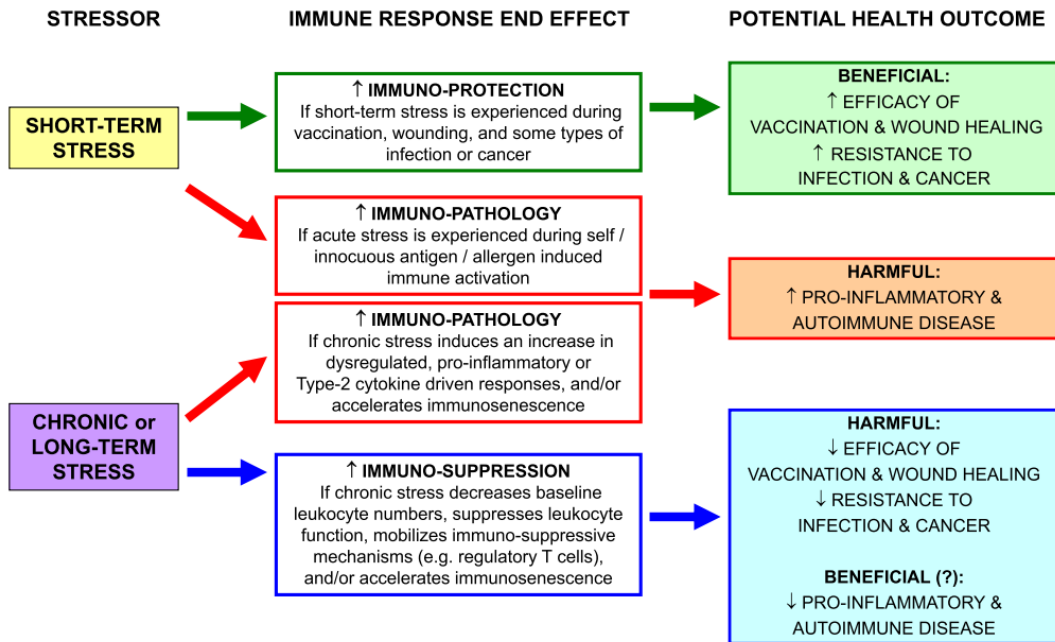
STRESSOR

IMMUNE RESPONSE END EFFECT

POTENTIAL HEALTH OUTCOME

SHORT-TERM STRESS

↑ IMMUNO-PROTECTION
If short-term stress is experienced during vaccination, wounding, and some types of infection or cancer

BENEFICIAL:
↑ EFFICACY OF VACCINATION & WOUND HEALING
↑ RESISTANCE TO INFECTION & CANCER

↑ IMMUNO-PATHOLOGY
If acute stress is experienced during self / innocuous antigen / allergen induced immune activation

↑ IMMUNO-PATHOLOGY
If chronic stress induces an increase in dysregulated, pro-inflammatory or Type-2 cytokine driven responses, and/or accelerates immunosenescence

HARMFUL:
↑ PRO-INFLAMMATORY & AUTOIMMUNE DISEASE

CHRONIC or LONG-TERM STRESS

↑ IMMUNO-SUPPRESSION
If chronic stress decreases baseline leukocyte numbers, suppresses leukocyte function, mobilizes immuno-suppressive mechanisms (e.g. regulatory T cells), and/or accelerates immunosenescence

HARMFUL:
↓ EFFICACY OF VACCINATION & WOUND HEALING
↓ RESISTANCE TO INFECTION & CANCER

BENEFICIAL (?):
↓ PRO-INFLAMMATORY & AUTOIMMUNE DISEASE